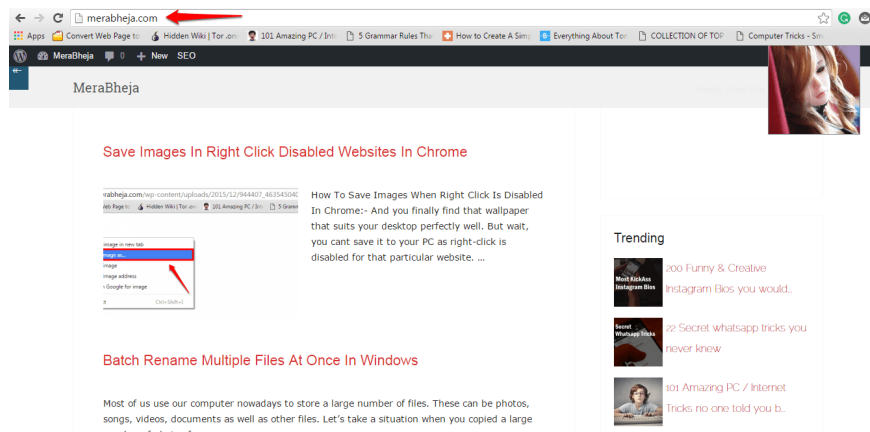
merabheja.com

Apps Convert Web Page to Hidden Wiki | Tor .on 101 Amazing PC / Inte 5 Grammar Rules That How to Create A Sim Everything About Tor COLLECTION OF TOP Computer Tricks - Sm

MeraBheja 0 + New SEO

MeraBheja

Save Images In Right Click Disabled Websites In Chrome

rabheja.com/wp-content/uploads/2015/12/944407_4635450
Convert Web Page to Hidden Wiki | Tor.on 101 Amazing PC / Int 5 Gramm
image in new tab
image as...
image
image address
Google for image
Ctrl+Shift+I

How To Save Images When Right Click Is Disabled In Chrome:- And you finally find that wallpaper that suits your desktop perfectly well. But wait, you cant save it to your PC as right-click is disabled for that particular website. ...

Batch Rename Multiple Files At Once In Windows

Most of us use our computer nowadays to store a large number of files. These can be photos, songs, videos, documents as well as other files. Let's take a situation when you copied a large

Trending

Most KickAss Instagram Bios
200 Funny & Creative Instagram Bios you would..

Secret Whatsapp Tricks
22 Secret whatsapp tricks you never knew

101 Amazing PC / Internet Tricks no one told you b..